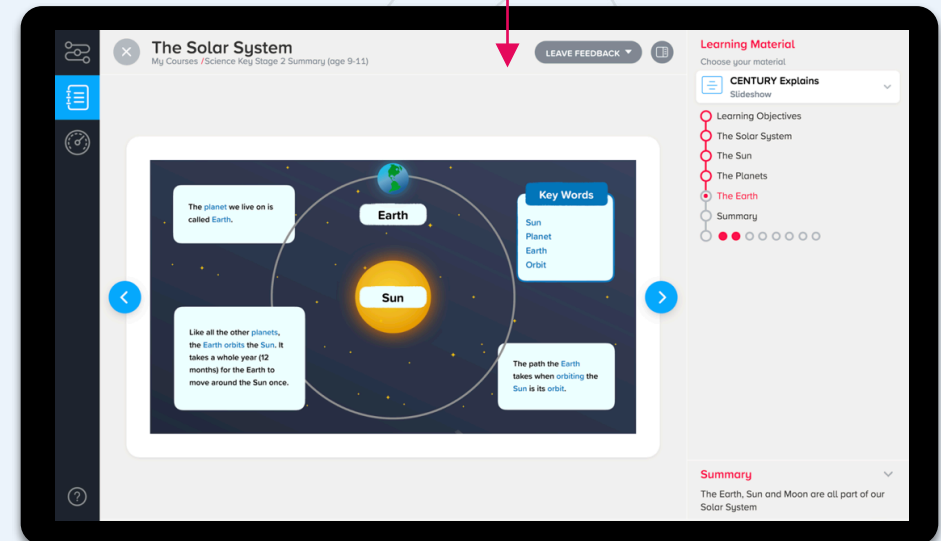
The Solar System
My Courses /Science Key Stage 2 Summary (age 9-11)

LEAVE FEEDBACK

The planet we live on is called Earth.

Earth

Key Words
Sun
Planet
Earth
Orbit

Sun

Like all the other planets, the Earth orbits the Sun. It takes a whole year (12 months) for the Earth to move around the Sun once.

The path the Earth takes when orbiting the Sun is its orbit.

Learning Material
Choose your material
CENTURY Explains
Slideshow

Learning Objectives
The Solar System
The Sun
The Planets
The Earth
Summary

Summary
The Earth, Sun and Moon are all part of our Solar System

?